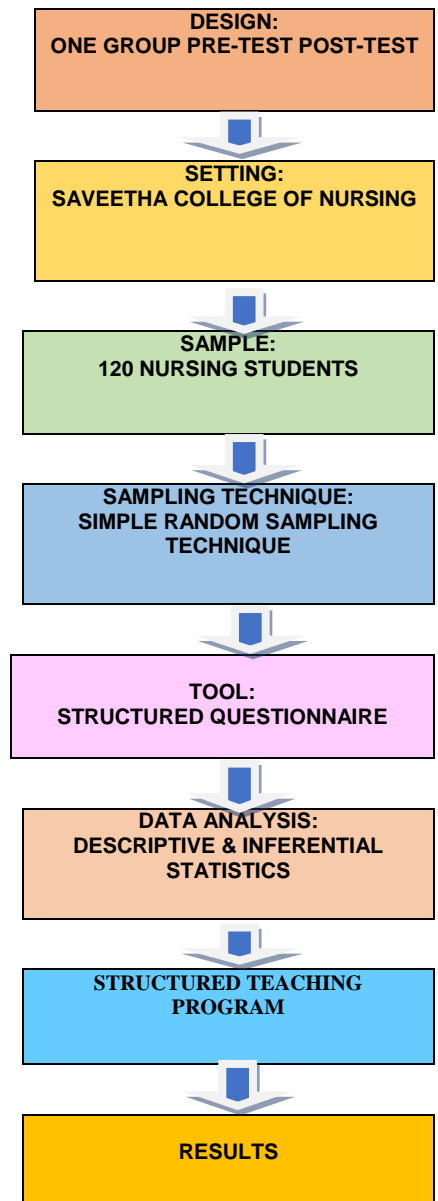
DESIGN:
ONE GROUP PRE-TEST POST-TEST

SETTING:
SAVEETHA COLLEGE OF NURSING

SAMPLE:
120 NURSING STUDENTS

SAMPLING TECHNIQUE:
SIMPLE RANDOM SAMPLING TECHNIQUE

TOOL:
STRUCTURED QUESTIONNAIRE

DATA ANALYSIS:
DESCRIPTIVE & INFERENTIAL STATISTICS

STRUCTURED TEACHING PROGRAM

RESULTS